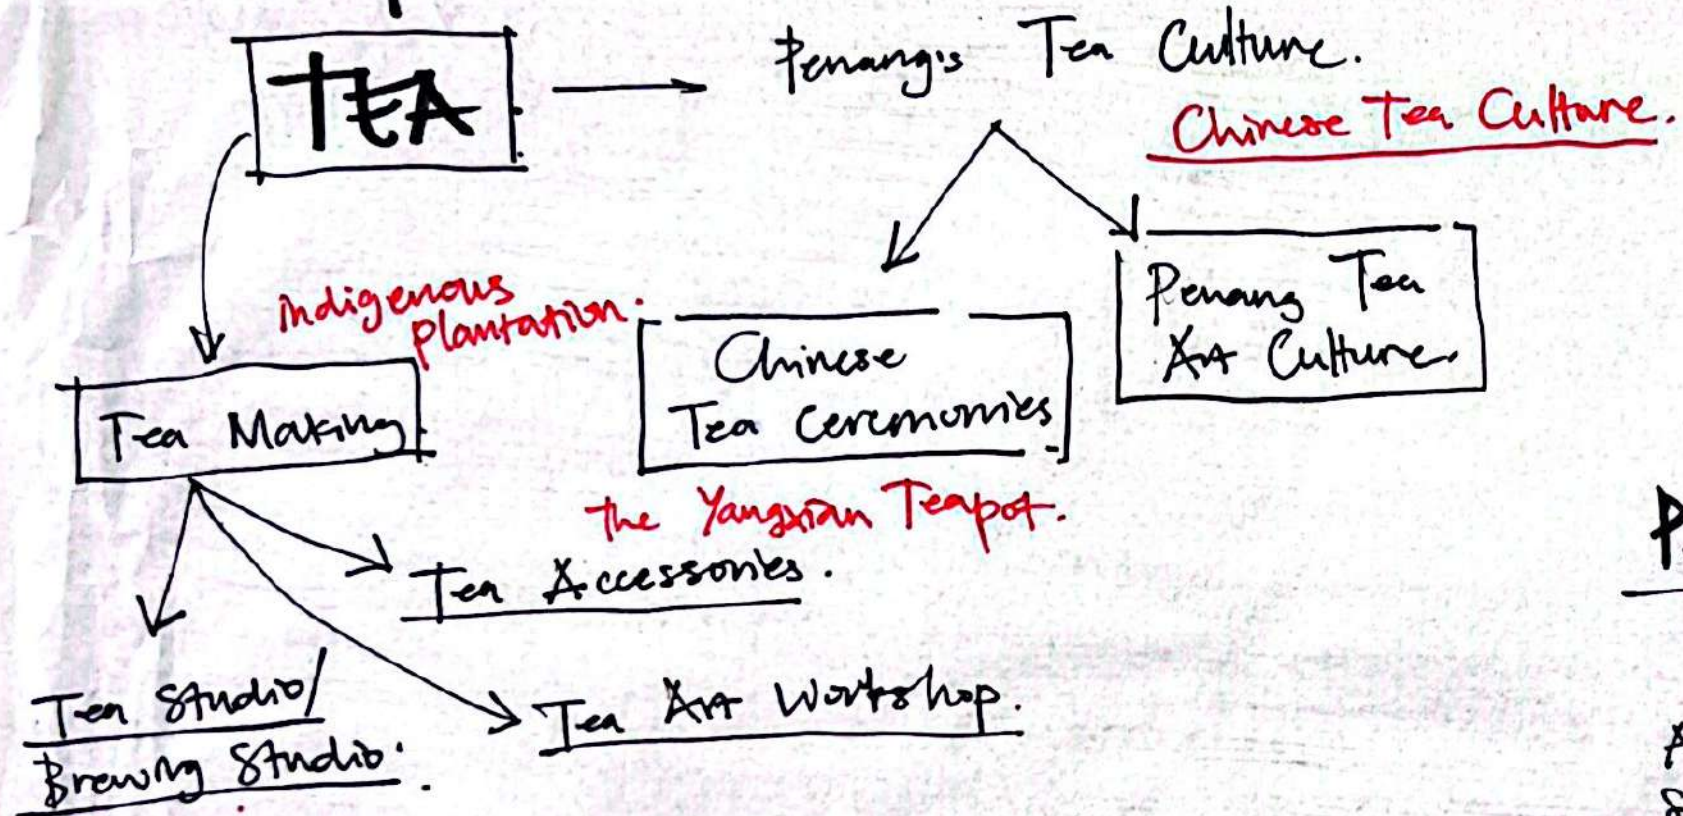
TEA

Penang's Tea Culture.

Chinese Tea Culture.

Indigenous plantation.

Chinese Tea Ceremonies

Penang Tea Art Culture.

Tea Making

the Yangxian Teapot.

Tea Accessories.

Tea Studio/ Brewing Studio.

Tea Art Workshop.

P

A
S